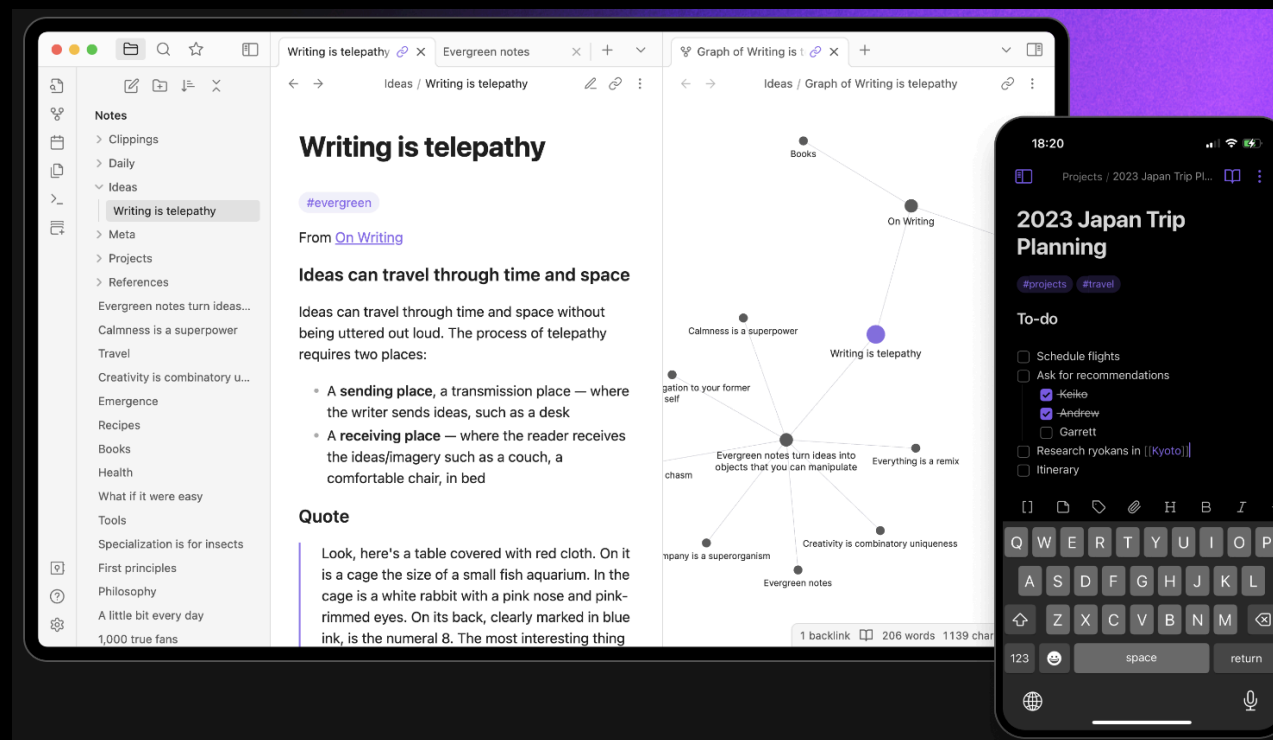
Notes
Clippings
Daily
Ideas
Writing is telepathy
Meta
Projects
References
Evergreen notes turn ideas...
Calmness is a superpower
Travel
Creativity is combinatory u...
Emergence
Recipes
Books
Health
What if it were easy
Tools
Specialization is for insects
First principles
Philosophy
A little bit every day
1,000 true fans

Writing is telepathy
Evergreen notes

Ideas / Writing is telepathy

Writing is telepathy

#evergreen

From On Writing

Ideas can travel through time and space

Ideas can travel through time and space without being uttered out loud. The process of telepathy requires two places:

- A **sending place**, a transmission place — where the writer sends ideas, such as a desk
- A **receiving place** — where the reader receives the ideas/imagery such as a couch, a comfortable chair, in bed

Quote

Look, here's a table covered with red cloth. On it is a cage the size of a small fish aquarium. In the cage is a white rabbit with a pink nose and pink-rimmed eyes. On its back, clearly marked in blue ink, is the numeral 8. The most interesting thing

Graph of Writing is t

Ideas / Graph of Writing is telepathy

Books
On Writing
Calmness is a superpower
Writing is telepathy
gation to your former self
Evergreen notes turn ideas into objects that you can manipulate
Everything is a remix
chasm
mpany is a superorganism
Creativity is combinatory uniqueness
Evergreen notes

1 backlink 206 words 1139 char

18:20
Projects / 2023 Japan Trip Pl...

2023 Japan Trip Planning

#projects #travel

To-do

Schedule flights
Ask for recommendations
Keiko
Andrew
Garrett
Research ryokans in [[Kyoto]]
Itinerary

Q W E R T Y U I O P
A S D F G H J K L
Z X C V B N M
123 space return